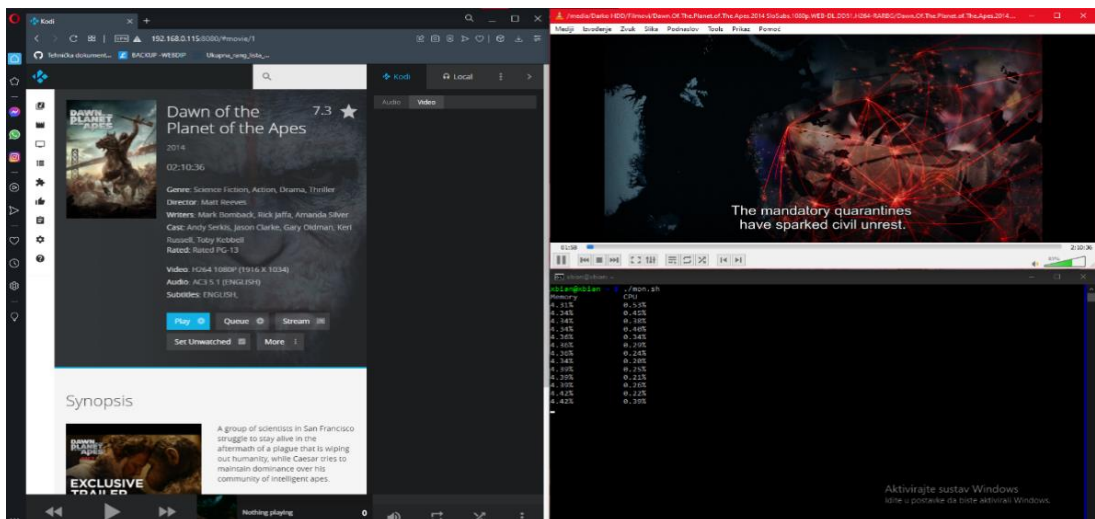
Kodi
192.168.0.115:8080/#movie/1
Tehnička dokument... BACKUP -WEBDIP Ukapna_rang_lista_...

Kodi Local
Audio Video

Dawn of the Planet of the Apes 7.3
2014
02:10:36
Genre: Science Fiction, Action, Drama, Thriller
Director: Matt Reeves
Writers: Mark Bomback, Rick Jaffa, Amanda Silver
Cast: Andy Serkis, Jason Clarke, Gary Oldman, Keri Russell, Toby Kebbell
Rated: Rated PG-13
Video: H264 1080P (1916 X 1034)
Audio: AC3 5.1 (ENGLISH)
Subtitles: ENGLISH,
Play Queue Stream
Set Unwatched More

Synopsis
A group of scientists in San Francisco struggle to stay alive in the aftermath of a plague that is wiping out humanity, while Caesar tries to maintain dominance over his community of intelligent apes.
DAWN PLANET APES
EXCLUSIVE TRAILER
Nothing playing 0

/media/Darko HDD/Filmovi/Dawn.Of.The.Planet.of.The.Apes.2014.SloSubs.1080p.WEB-DL.DD5.1.H264-RARBG/Dawn.Of.The.Planet.of.The.Apes.2014...
Mediji Izvođenje Zvuk Slika Podnaslov Tools Prikaz Pomoć
The mandatory quarantines have sparked civil unrest.
01:58 2:10:36
63%
xbian@xbian: ~
xbian@xbian ~ $ ./mon.sh
Memory CPU
4.31% 0.55%
4.34% 0.41%
4.34% 0.38%
4.34% 0.40%
4.36% 0.34%
4.36% 0.29%
4.36% 0.24%
4.34% 0.20%
4.39% 0.25%
4.39% 0.21%
4.39% 0.26%
4.42% 0.22%
4.42% 0.30%
Aktivirajte sustav Windows
Idite u postavke da biste aktivirali Windows.